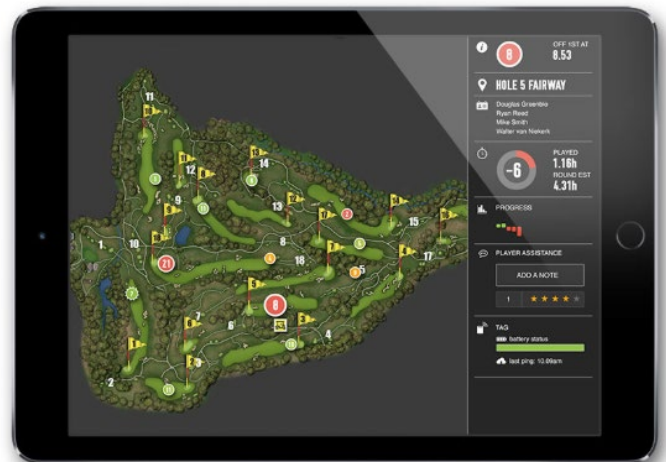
8

OFF 1ST AT
8.53

HOLE 5 FAIRWAY

Douglas Greenbie
Ryan Read
Mike Smith
Walter van Niekerk

-6

PLAYED
1.16h
ROUND EST
4.31h

PROGRESS

PLAYER ASSISTANCE

ADD A NOTE

1

TAG

battery status

last ping: 10.09am

11
14
12
9
13
10
1
8
18
21
17
15
16
5
7
6
8
4
3
2